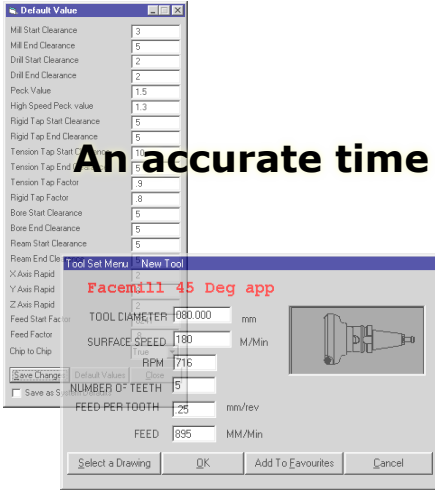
Default Value

Mill Start Clearance 3
Mill End Clearance 5
Drill Start Clearance 2
Drill End Clearance 2
Peck Value 1.5
High Speed Peck value 1.3
Rigid Tap Start Clearance 5
Rigid Tap End Clearance 5
Tension Tap Start Clearance 10
Tension Tap End Clearance 5
Tension Tap Factor .9
Rigid Tap Factor .8
Bore Start Clearance 5
Bore End Clearance 5
Ream Start Clearance 5
Ream End Clearance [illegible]
X Axis Rapid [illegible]
Y Axis Rapid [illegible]
Z Axis Rapid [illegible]
Feed Start Factor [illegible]
Feed Factor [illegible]
Chip to Chip True

Save Changes Default Values Close
Save as System Default

An accurate time

Tool Set Menu - New Tool

Facemill 45 Deg app

TOOL DIAMETER 080.000 mm
SURFACE SPEED 180 M/Min
RPM 716
NUMBER OF TEETH 5
FEED PER TOOTH .25 mm/rev
FEED 895 MM/Min

Select a Drawing OK Add To Favourites Cancel